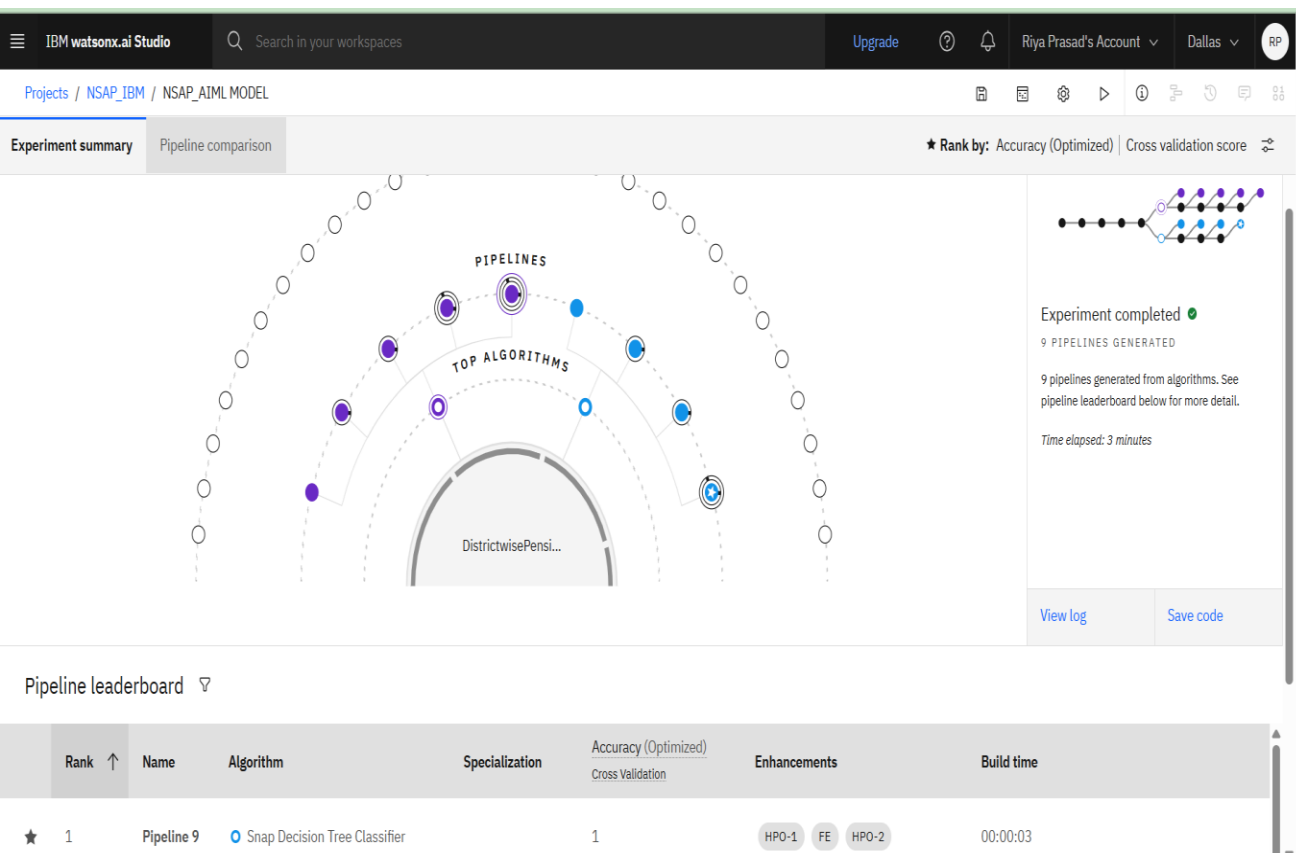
IBM watsonx.ai Studio

Search in your workspaces

Upgrade

Riya Prasad's Account

Dallas

RP

Projects / NSAP_IBM / NSAP_AIML MODEL

Experiment summary

Pipeline comparison

★ Rank by: Accuracy (Optimized) | Cross validation score

PIPELINES

TOP ALGORITHMS

DistrictwisePensi...

Experiment completed

9 PIPELINES GENERATED

9 pipelines generated from algorithms. See pipeline leaderboard below for more detail.

Time elapsed: 3 minutes

View log

Save code

Pipeline leaderboard

| | Rank ↑ | Name | Algorithm | Specialization | Accuracy (Optimized) Cross Validation | Enhancements | Build time |
|---|---|---|---|---|---|---|---|
| ★ | 1 | Pipeline 9 | Snap Decision Tree Classifier | | 1 | HPO-1 FE HPO-2 | 00:00:03 |